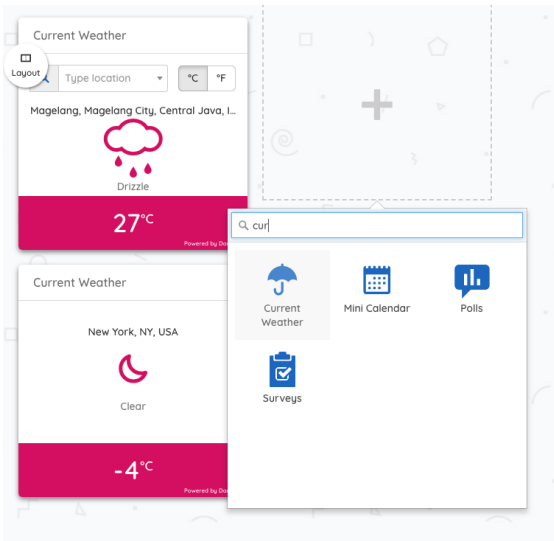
Current Weather

Layout

Type location

°C °F

Magelang, Magelang City, Central Java, I...

Drizzle

27°C

Powered by Da

Current Weather

New York, NY, USA

Clear

-4°C

Powered by Da

cur

Current Weather

Mini Calendar

Polls

Surveys